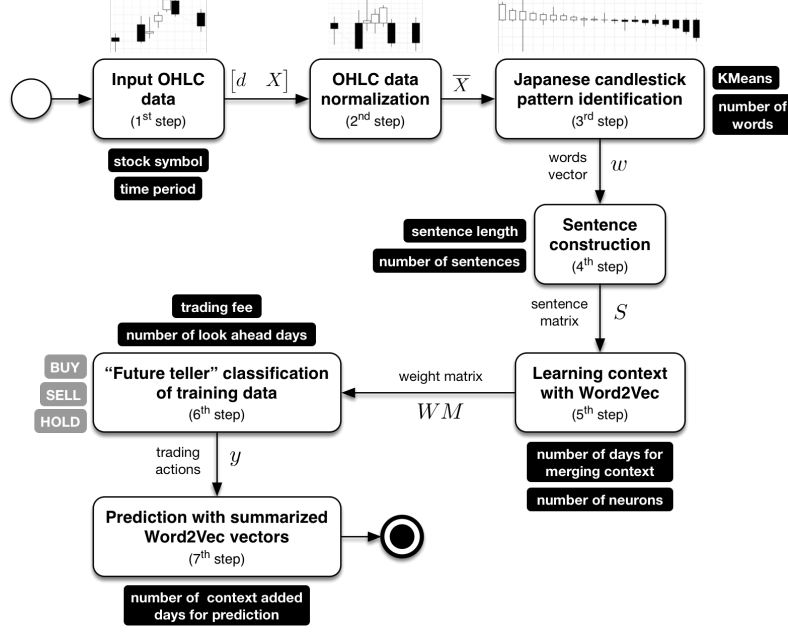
Input OHLC data
(1$^{st}$ step)

$[d \quad X]$

OHLC data normalization
(2$^{nd}$ step)

$\overline{X}$

Japanese candlestick pattern identification
(3$^{rd}$ step)

KMeans

number of words

stock symbol

time period

words vector

$w$

sentence length

number of sentences

Sentence construction
(4$^{th}$ step)

sentence matrix

$S$

trading fee

number of look ahead days

BUY

SELL

HOLD

"Future teller" classification of training data
(6$^{th}$ step)

weight matrix

$WM$

Learning context with Word2Vec
(5$^{th}$ step)

number of days for merging context

number of neurons

trading actions

$y$

Prediction with summarized Word2Vec vectors
(7$^{th}$ step)

number of context added days for prediction